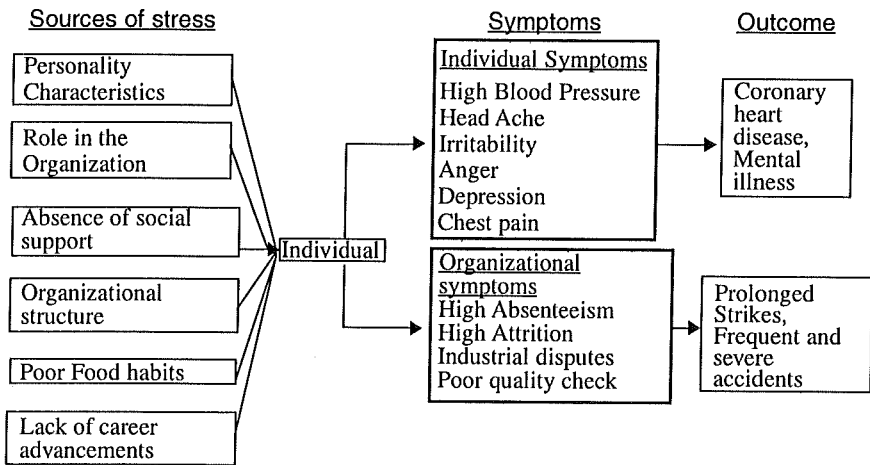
Sources of stress

Personality Characteristics

Role in the Organization

Absence of social support

Organizational structure

Poor Food habits

Lack of career advancements

Individual

Symptoms

Individual Symptoms
High Blood Pressure
Head Ache
Irritability
Anger
Depression
Chest pain

Organizational symptoms
High Absenteeism
High Attrition
Industrial disputes
Poor quality check

Outcome

Coronary heart disease, Mental illness

Prolonged Strikes, Frequent and severe accidents